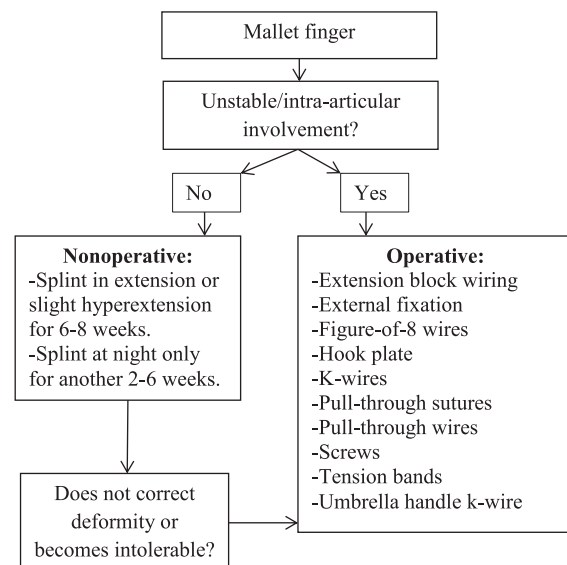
Mallet finger

Unstable/intra-articular involvement?

No

Yes

**Nonoperative:**
-Splint in extension or slight hyperextension for 6-8 weeks.
-Splint at night only for another 2-6 weeks.

**Operative:**
-Extension block wiring
-External fixation
-Figure-of-8 wires
-Hook plate
-K-wires
-Pull-through sutures
-Pull-through wires
-Screws
-Tension bands
-Umbrella handle k-wire

Does not correct deformity or becomes intolerable?